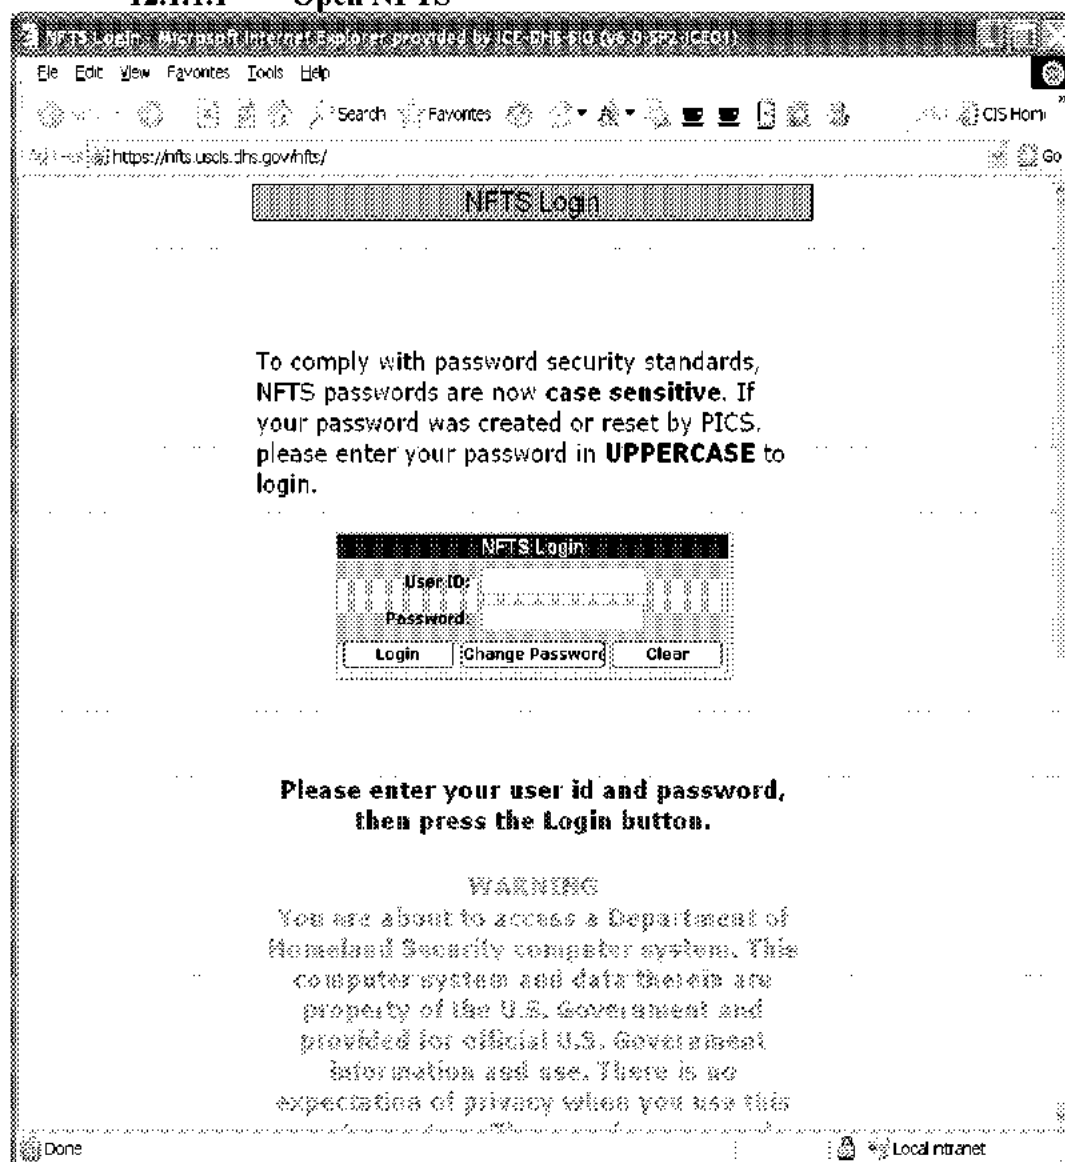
12.1.1.1 Open NFTS

NFTS Login - Microsoft Internet Explorer provided by ICE-DHS-BIG (v6.0 SP2 ICE01)

File Edit View Favorites Tools Help

Search Favorites

CIS Home

https://nfts.uscis.dhs.gov/nfts/

Go

NFTS Login

To comply with password security standards, NFTS passwords are now **case sensitive**. If your password was created or reset by PICS, please enter your password in **UPPERCASE** to login.

NFTS Login

User ID:

Password:

Login Change Password Clear

**Please enter your user id and password, then press the Login button.**

WARNING

You are about to access a Department of Homeland Security computer system. This computer system and data therein are property of the U.S. Government and provided for official U.S. Government information and use. There is no expectation of privacy when you use this

Done

Local intranet